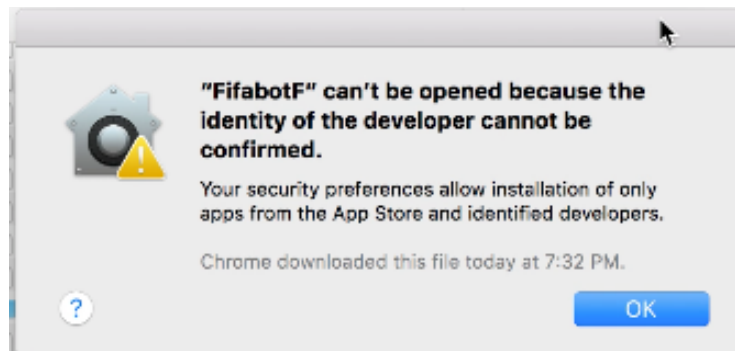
"FifabotF" can't be opened because the identity of the developer cannot be confirmed.

Your security preferences allow installation of only apps from the App Store and identified developers.

Chrome downloaded this file today at 7:32 PM.

?

OK